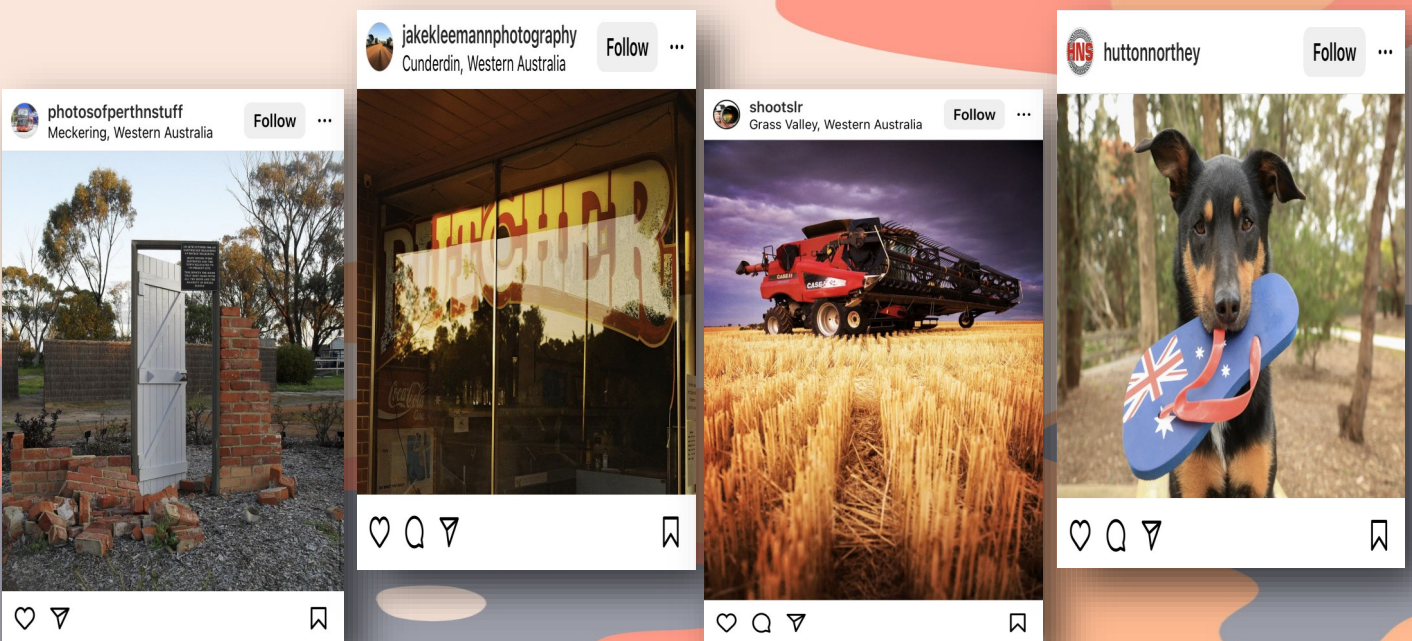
photosofperthnstuff
Meckering, Western Australia
Follow

jakekleemannphotography
Cunderdin, Western Australia
Follow

BUTCHER

shootslr
Grass Valley, Western Australia
Follow

CASE

HNS
huttonnorthey
Follow